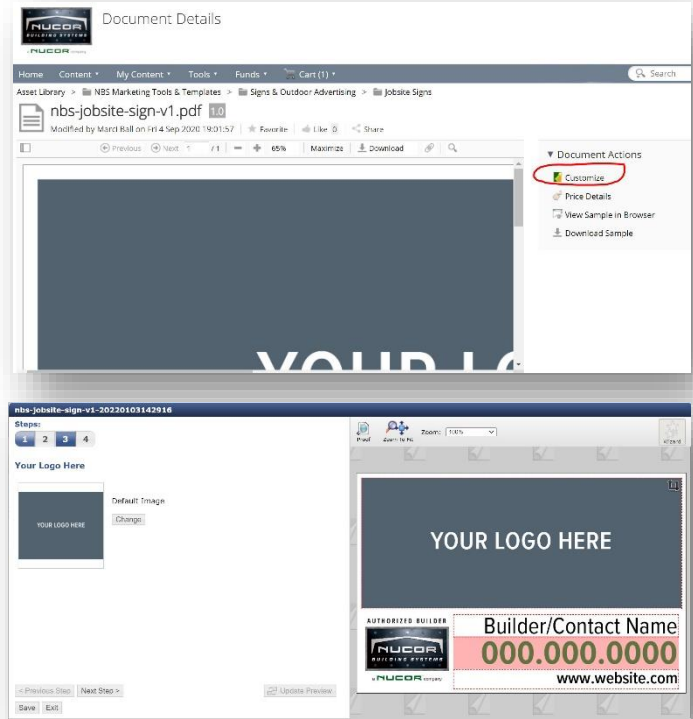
NUCOR BUILDING SYSTEMS
a NUCOR company

Document Details

Home Content ▾ My Content ▾ Tools ▾ Funds ▾ Cart (1) ▾ Search

Asset Library > NBS Marketing Tools & Templates > Signs & Outdoor Advertising > Jobsite Signs

nbs-jobsite-sign-v1.pdf 1.0

Modified by Mard Ball on Fri 4 Sep 2020 19:01:57 | Favorite | Like 0 | Share

Previous Next 1 /1 — + 65% Maximize Download

YOUR LO

▾ Document Actions
Customize
Price Details
View Sample in Browser
Download Sample

nbs-jobsite-sign-v1-20220103142916

Steps:
1 2 3 4

Your Logo Here

YOUR LOGO HERE

Default Image
Change

Proof Zoom to fit Zoom: 100%

Wizard

YOUR LOGO HERE

AUTHORIZED BUILDER
NUCOR BUILDING SYSTEMS
a NUCOR company

Builder/Contact Name
000.000.0000
www.website.com

< Previous Step Next Step >
Update Preview
Save Exit